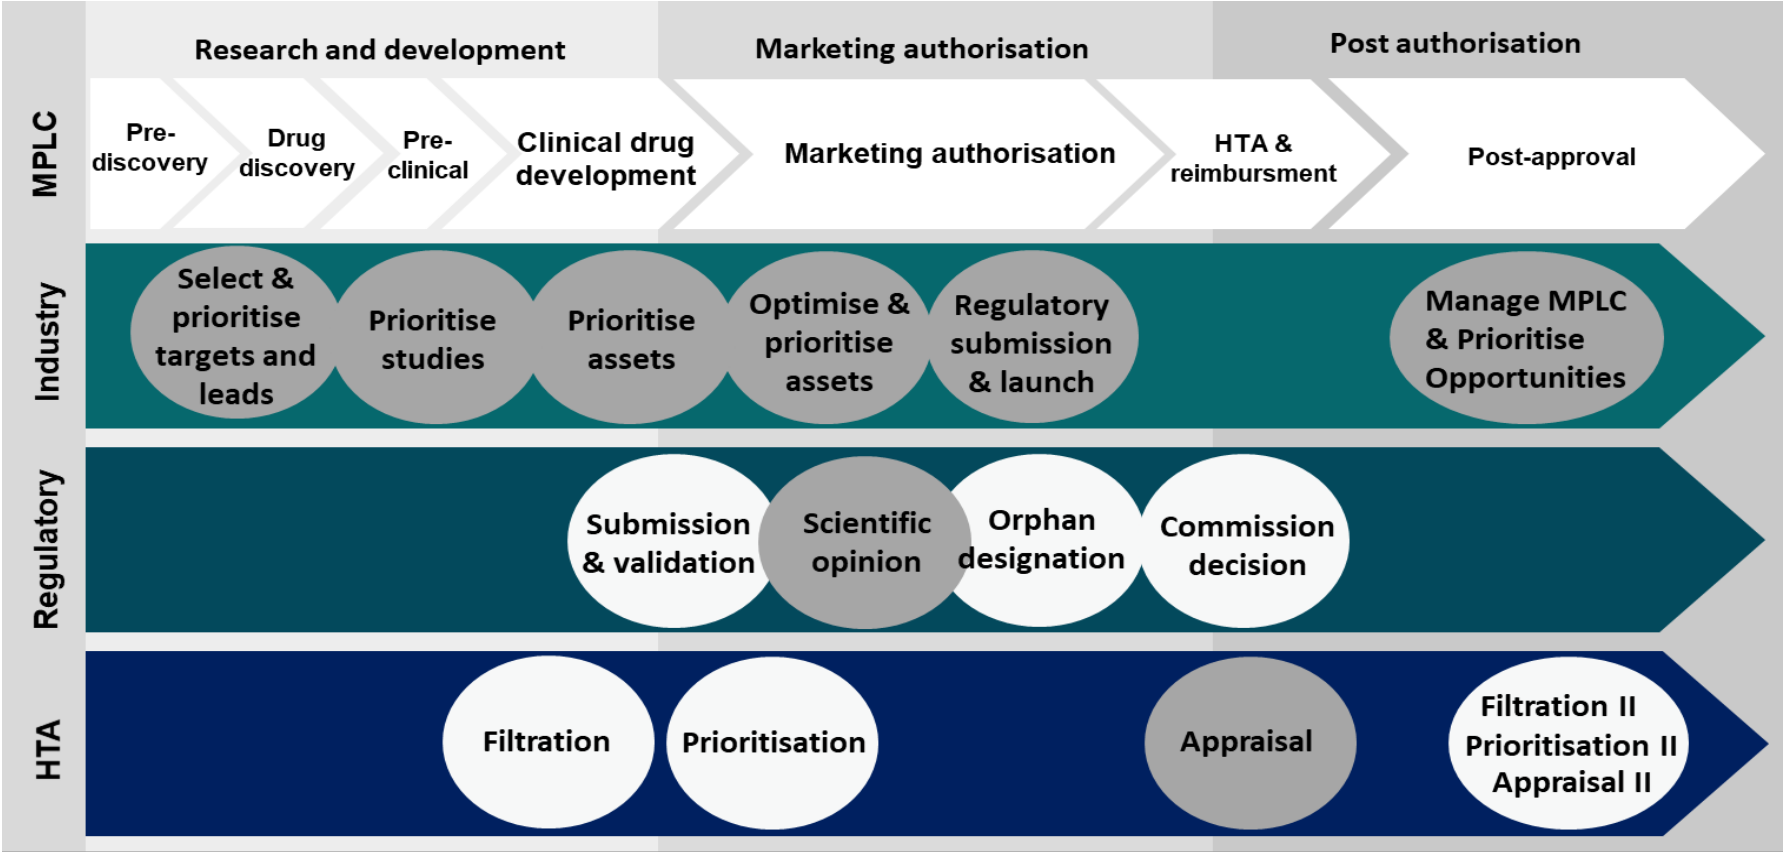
Research and development

Marketing authorisation

Post authorisation

MPLC

Pre-discovery

Drug discovery

Pre-clinical

Clinical drug development

Marketing authorisation

HTA & reimbursment

Post-approval

Industry

Select & prioritise targets and leads

Prioritise studies

Prioritise assets

Optimise & prioritise assets

Regulatory submission & launch

Manage MPLC & Prioritise Opportunities

Regulatory

Submission & validation

Scientific opinion

Orphan designation

Commission decision

HTA

Filtration

Prioritisation

Appraisal

Filtration II
Prioritisation II
Appraisal II